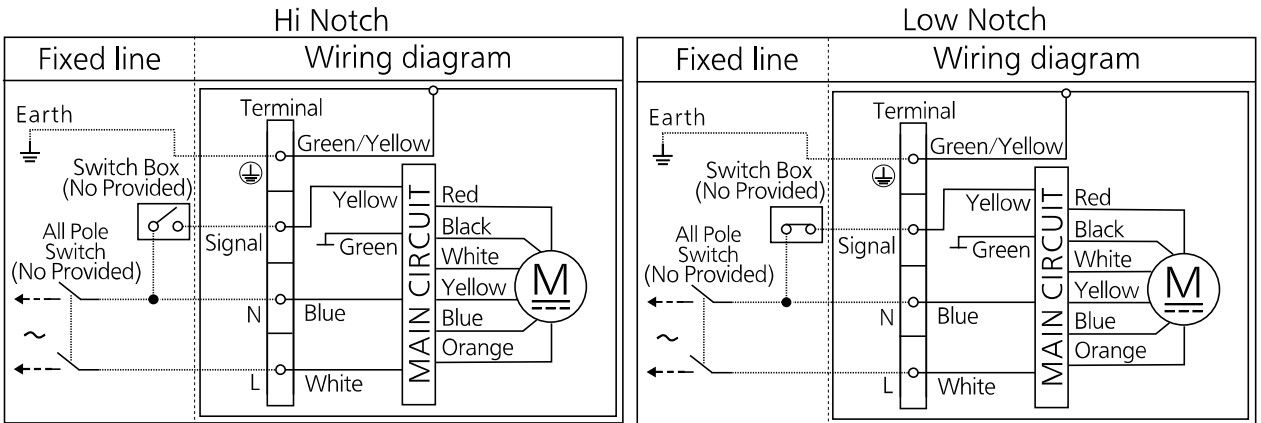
Hi Notch

| Fixed line | Wiring diagram |
|---|---|

Earth
Terminal
Green/Yellow
Switch Box (No Provided)
Yellow
Red
Black
All Pole Switch (No Provided)
Signal
Green
White
Yellow
N
Blue
Blue
Orange
L
White
MAIN CIRCUIT
M
~

Low Notch

| Fixed line | Wiring diagram |
|---|---|

Earth
Terminal
Green/Yellow
Switch Box (No Provided)
Yellow
Red
Black
All Pole Switch (No Provided)
Signal
Green
White
Yellow
N
Blue
Blue
Orange
L
White
MAIN CIRCUIT
M
~